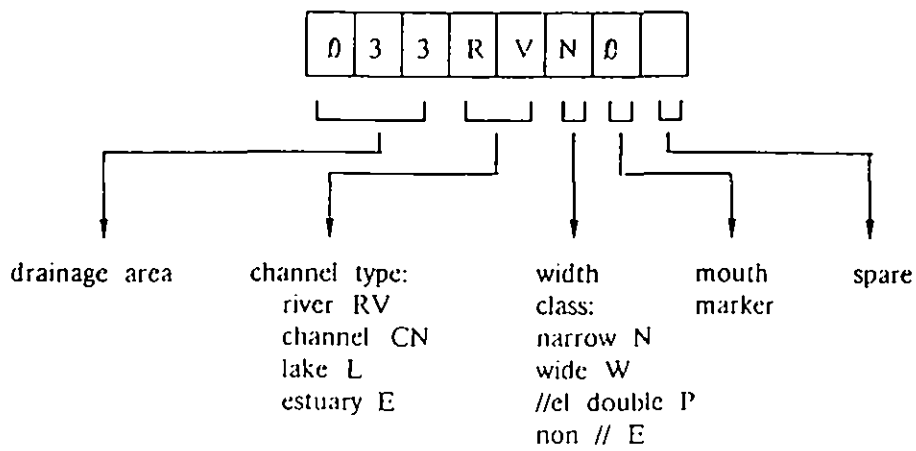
| 0 | 3 | 3 | R | V | N | 0 | |
|---|---|---|---|---|---|---|---|

drainage area

channel type:
river RV
channel CN
lake L
estuary E

width class:
narrow N
wide W
//el double P
non // E

mouth marker

spare